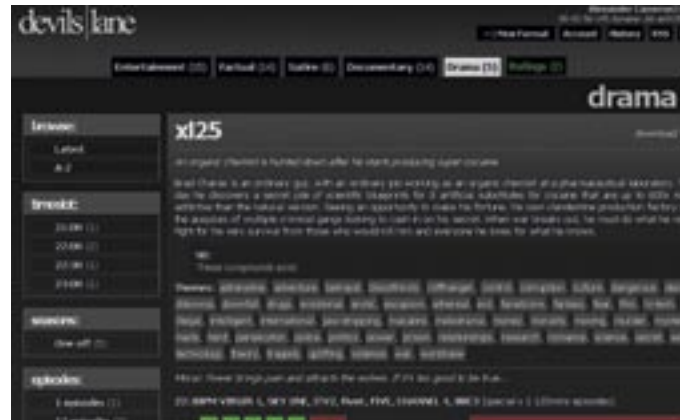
devils lane

Entertainment (20) Factual (14) Satire (6) Documentary (14) Drama (5) Ratings (3)

drama

browse:
Latest
A-Z

timeslot:
21:00 (1)
22:00 (2)
22:30 (1)
23:00 (1)

seasons:
One-off (5)

episodes:
1 episodes (1)

xl25

An organic chemist is hunted down after he starts producing super cocaine.

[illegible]

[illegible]

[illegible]

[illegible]